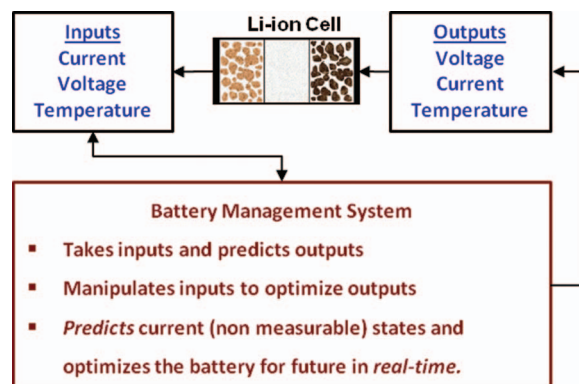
Inputs
Current
Voltage
Temperature

Li-ion Cell

Outputs
Voltage
Current
Temperature

Battery Management System

- Takes inputs and predicts outputs
- Manipulates inputs to optimize outputs
- *Predicts* current (non measurable) states and optimizes the battery for future in *real-time.*